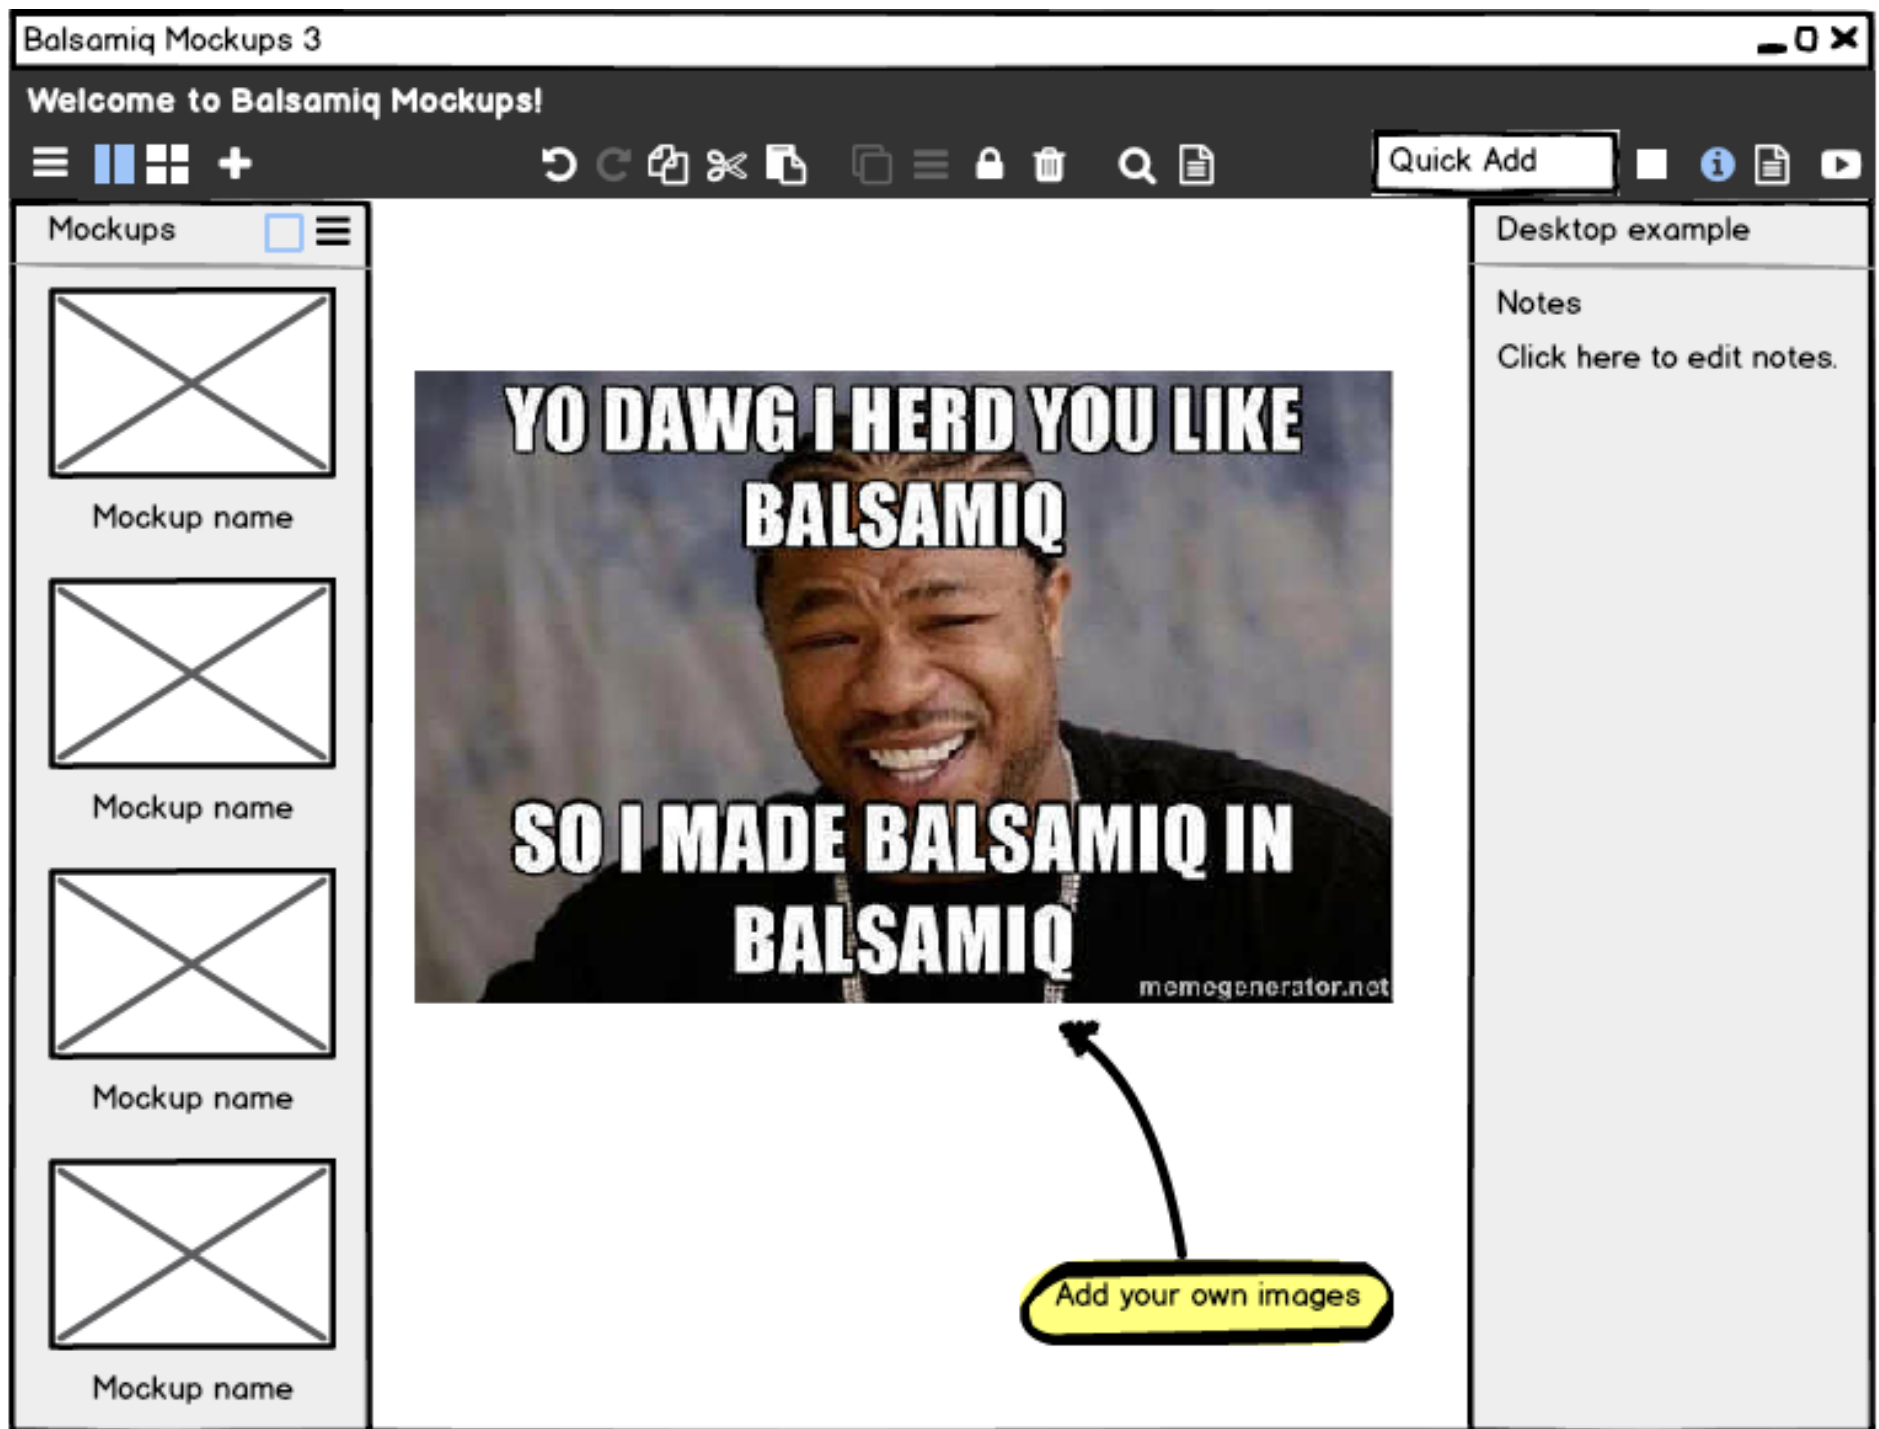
Balsamiq Mockups 3

Welcome to Balsamiq Mockups!

Quick Add

Mockups

Mockup name

Mockup name

Mockup name

Mockup name

YO DAWG I HERD YOU LIKE BALSAMIQ

SO I MADE BALSAMIQ IN BALSAMIQ

memegenerator.net

Add your own images

Desktop example

Notes

Click here to edit notes.